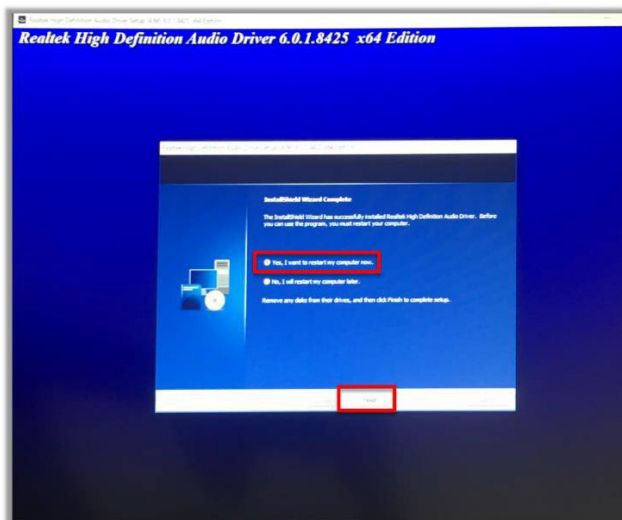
Realtek High Definition Audio Driver Setup (6.0.1.8425) x64 Edition

Realtek High Definition Audio Driver 6.0.1.8425 x64 Edition

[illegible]

InstallShield Wizard Complete

The InstallShield Wizard has successfully installed Realtek High Definition Audio Driver. Before you can use the program, you must restart your computer.

Yes, I want to restart my computer now.

No, I will restart my computer later.

Remove any disks from their drives, and then click Finish to complete setup.

Finish